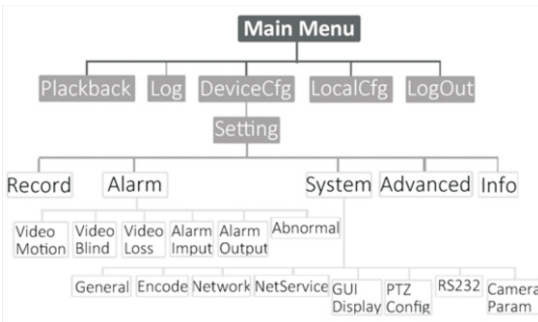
Main Menu

Plackback Log DeviceCfg LocalCfg LogOut

Setting

Record Alarm System Advanced Info

Video Motion
Video Blind
Video Loss
Alarm Imput
Alarm Output
Abnormal

General
Encode
Network
NetService
GUI Display
PTZ Config
RS232
Camera Param